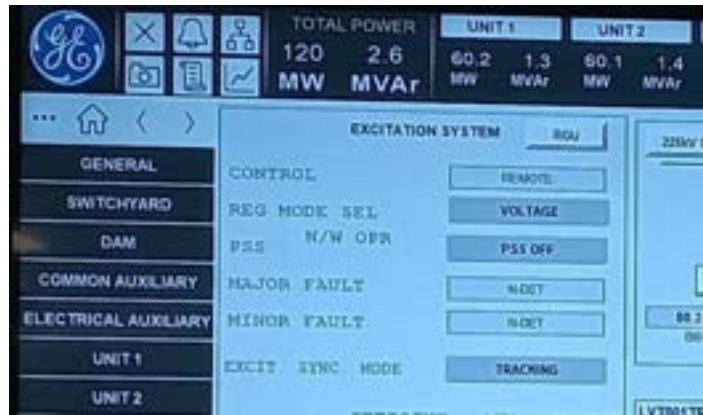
GE

TOTAL POWER
120 MW
2.6 MVAr

UNIT 1
60.2 MW
1.3 MVAr

UNIT 2
60.1 MW
1.4 MVAr

...

GENERAL
SWITCHYARD
DAM
COMMON AUXILIARY
ELECTRICAL AUXILIARY
UNIT 1
UNIT 2

EXCITATION SYSTEM
RGU

CONTROL
REMOTE

REG MODE SEL
VOLTAGE

PSS
N/W OPR
PSS OFF

MAJOR FAULT
N-DET

MINOR FAULT
N-DET

EXCIT SYNC MODE
TRACKING

220kV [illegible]

88.2 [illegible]

LVT801TE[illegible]